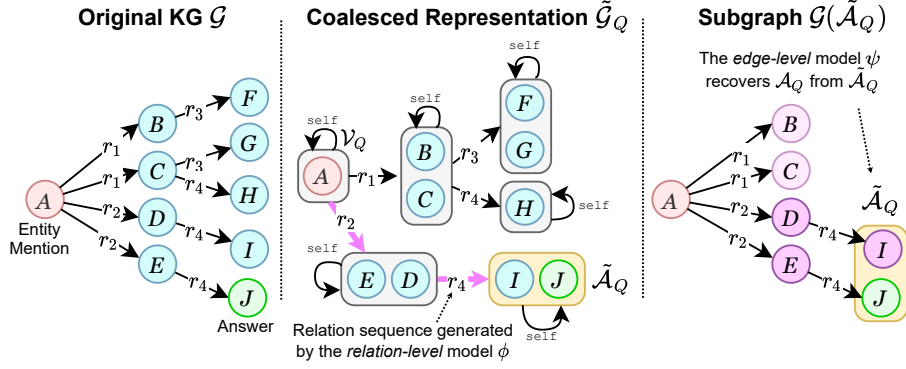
Original KG $\mathcal{G}$

$A$
Entity Mention
$r_1$ $r_1$ $r_2$ $r_2$
$B$ $C$ $D$ $E$
$r_3$ $r_3$ $r_4$ $r_4$ $r_4$
$F$ $G$ $H$ $I$ $J$
Answer

Coalesced Representation $\tilde{\mathcal{G}}_Q$

self
$\mathcal{V}_Q$
$A$
$r_1$
self
$B$ $C$
$r_3$
self
$F$ $G$
$r_4$
$H$
self
$r_2$
self
$E$ $D$
$r_4$
$I$ $J$
$\tilde{\mathcal{A}}_Q$
self
Relation sequence generated by the *relation-level* model $\phi$

Subgraph $\mathcal{G}(\tilde{\mathcal{A}}_Q)$

The *edge-level* model $\psi$ recovers $\mathcal{A}_Q$ from $\tilde{\mathcal{A}}_Q$

$A$
$r_1$ $r_1$ $r_2$ $r_2$
$B$ $C$ $D$ $E$
$r_4$ $r_4$
$\tilde{\mathcal{A}}_Q$
$I$ $J$